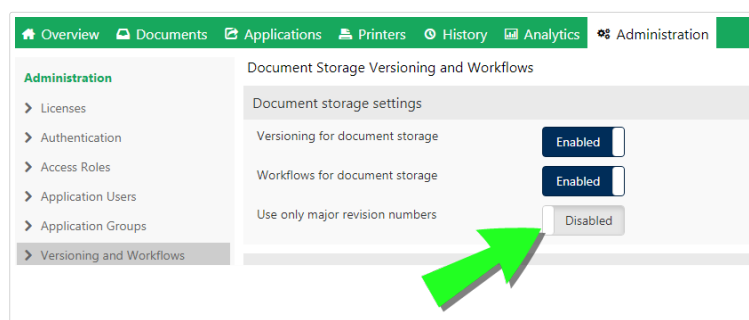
Overview Documents Applications Printers History Analytics Administration

Administration
Licenses
Authentication
Access Roles
Application Users
Application Groups
Versioning and Workflows

Document Storage Versioning and Workflows

Document storage settings

Versioning for document storage Enabled

Workflows for document storage Enabled

Use only major revision numbers Disabled